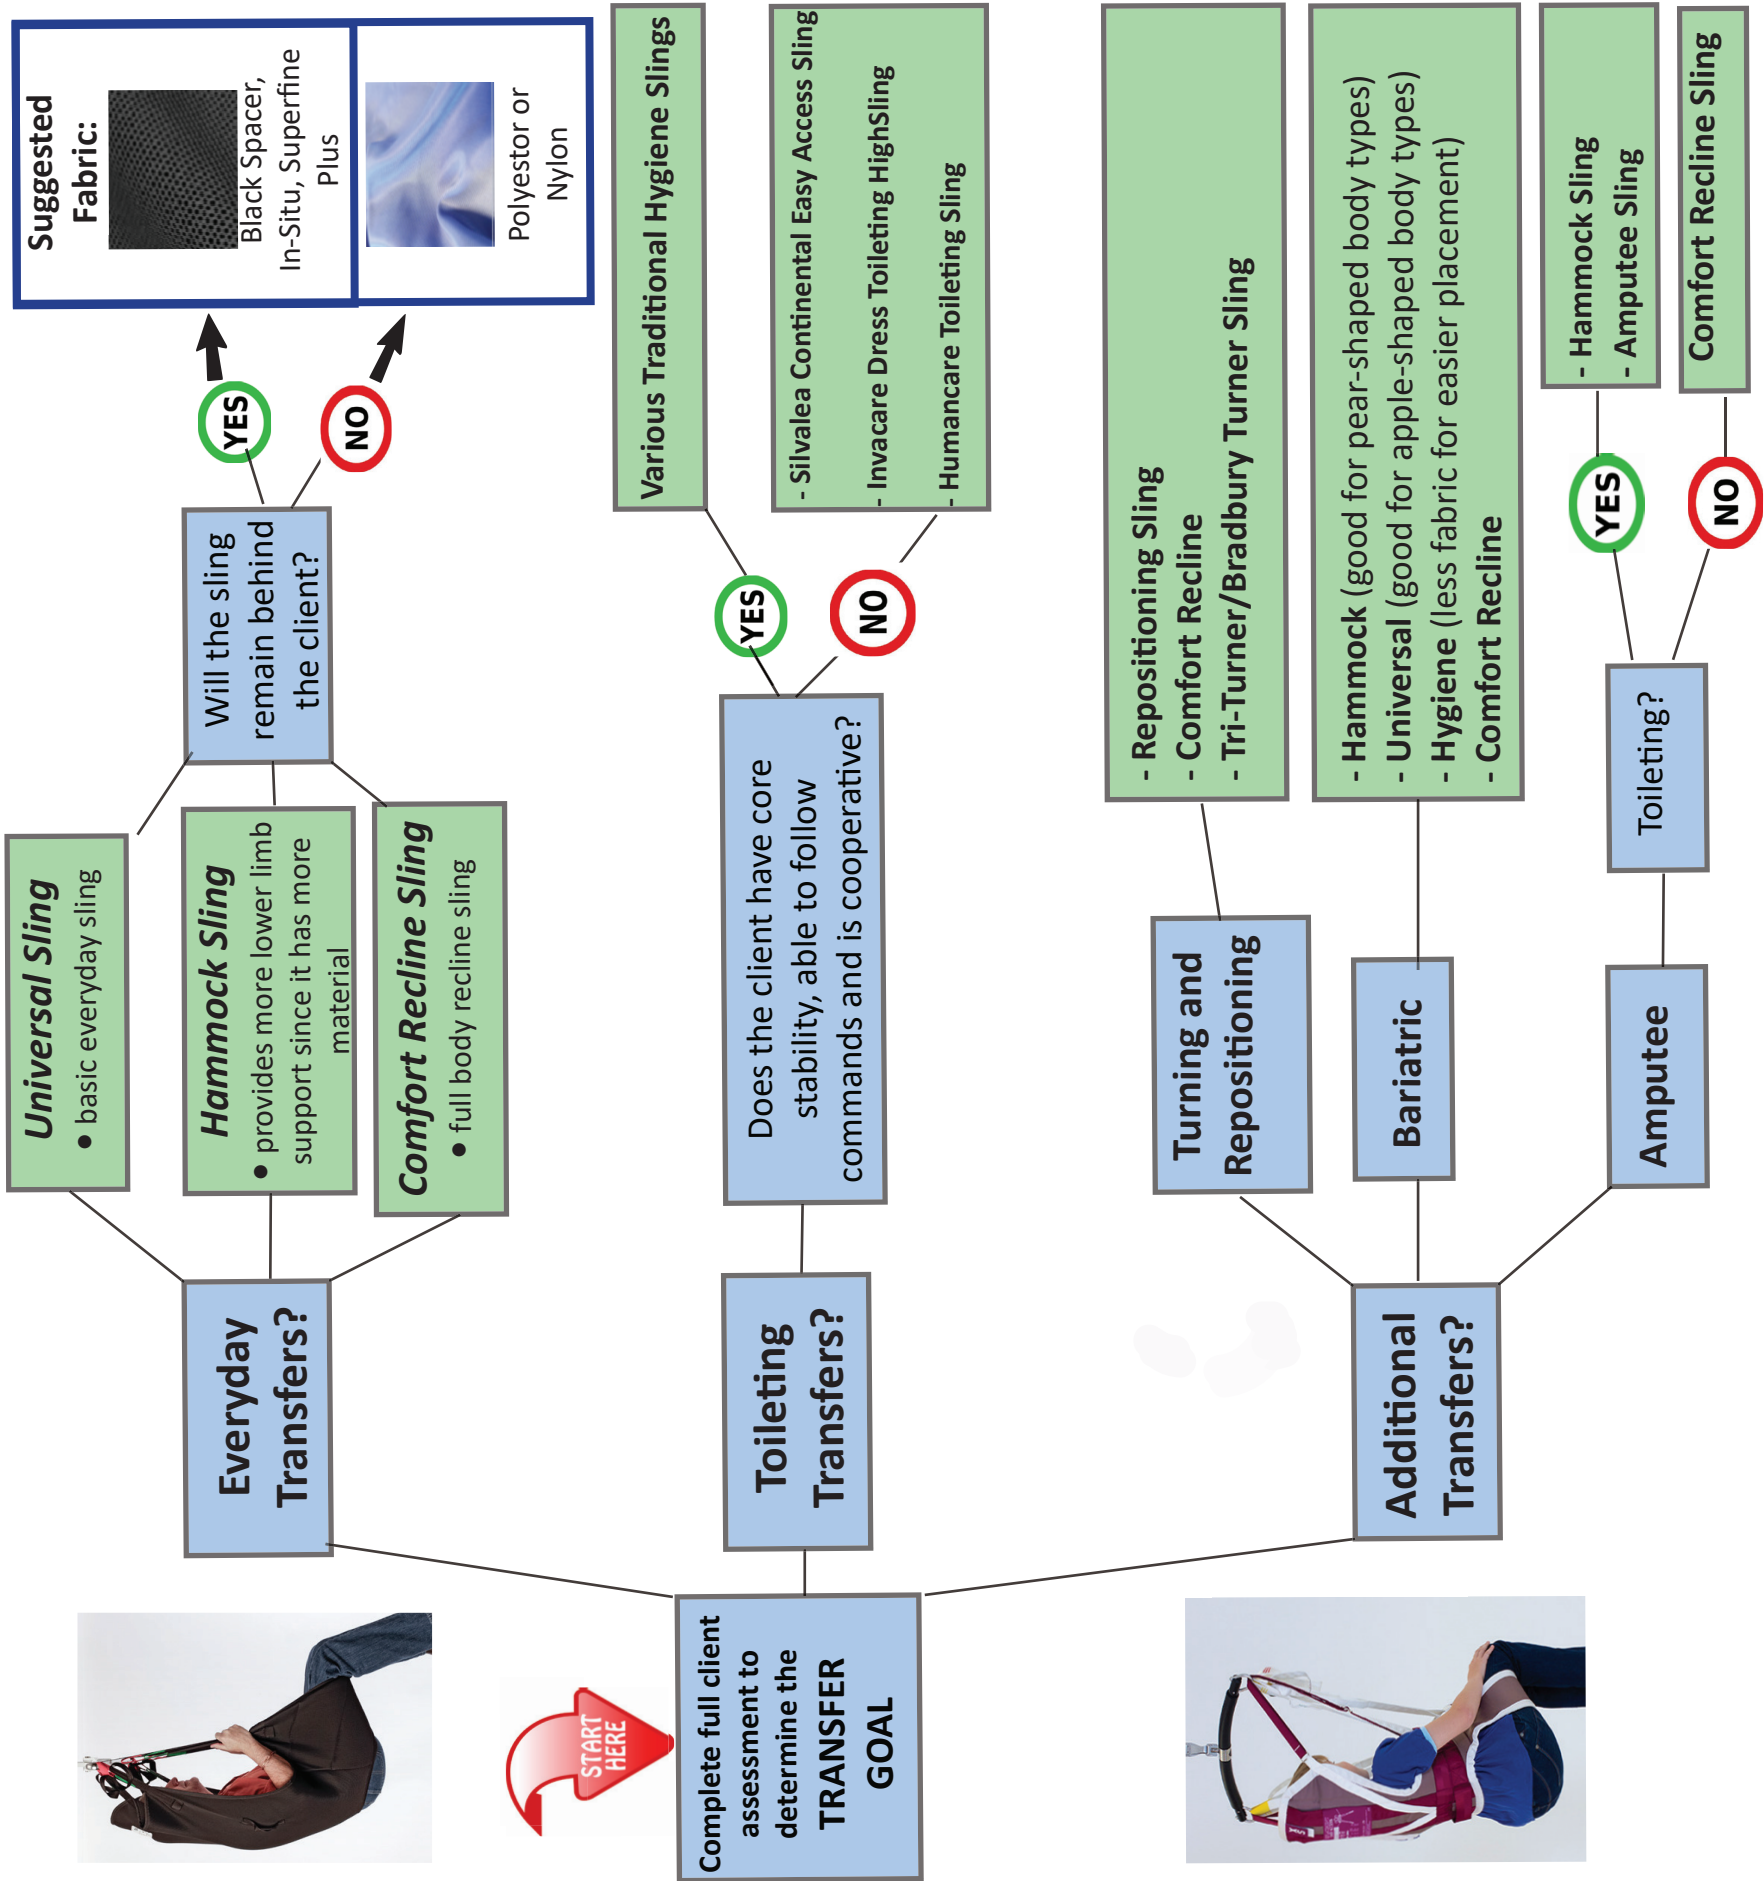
START HERE

Complete full client assessment to determine the TRANSFER GOAL

Everyday Transfers?

Universal Sling
• basic everyday sling

Hammock Sling
• provides more lower limb support since it has more material

Comfort Recline Sling
• full body recline sling

Will the sling remain behind the client?

YES

NO

Suggested Fabric:

Black Spacer, In-Situ, Superfine Plus

Polyestor or Nylon

Toileting Transfers?

Does the client have core stability, able to follow commands and is cooperative?

YES

Various Traditional Hygiene Slings

NO

- Silvalea Continental Easy Access Sling
- Invacare Dress Toileting HighSling
- Humancare Toileting Sling

Additional Transfers?

Turning and Repositioning

- Repositioning Sling
- Comfort Recline
- Tri-Turner/Bradbury Turner Sling

Bariatric

- Hammock (good for pear-shaped body types)
- Universal (good for apple-shaped body types)
- Hygiene (less fabric for easier placement)
- Comfort Recline

Amputee

Toileting?

YES

- Hammock Sling
- Amputee Sling

NO

Comfort Recline Sling